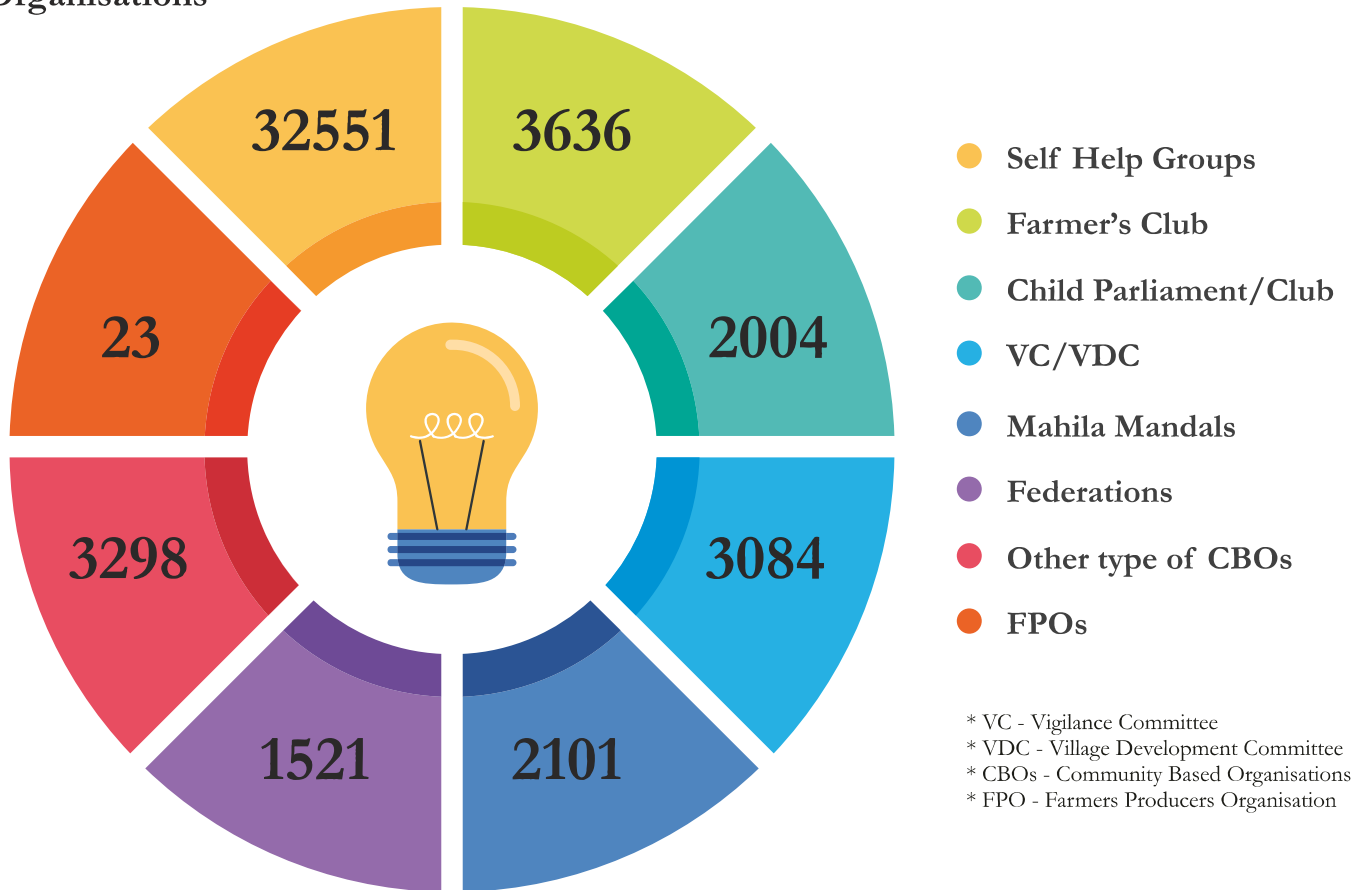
Organisations

32551

3636

23

2004

3298

3084

1521

2101

Self Help Groups

Farmer's Club

Child Parliament/Club

VC/VDC

Mahila Mandals

Federations

Other type of CBOs

FPOs

* VC - Vigilance Committee
* VDC - Village Development Committee
* CBOs - Community Based Organisations
* FPO - Farmers Producers Organisation